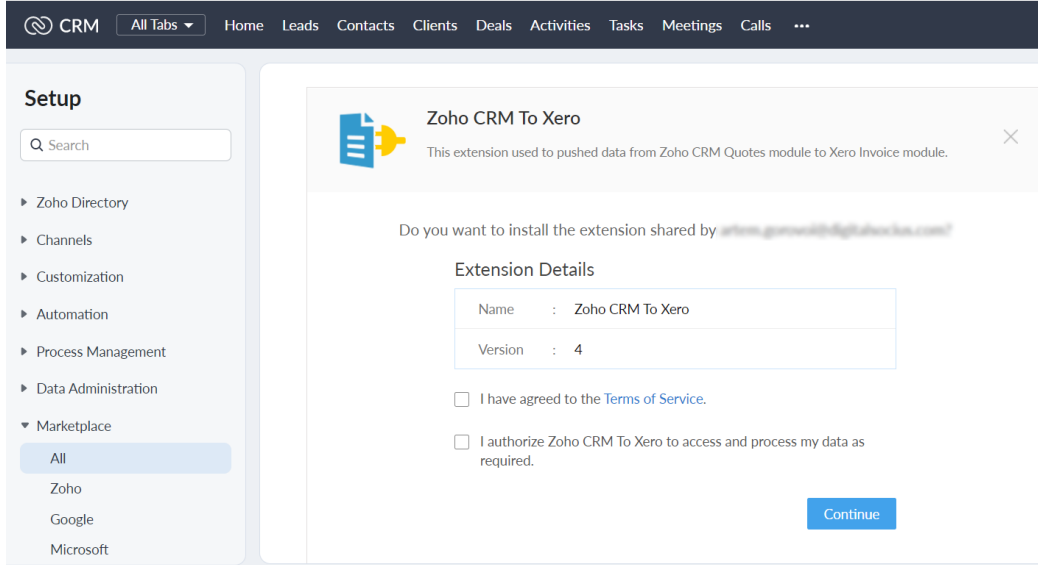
CRM All Tabs Home Leads Contacts Clients Deals Activities Tasks Meetings Calls •••

Setup

Search

Zoho Directory
Channels
Customization
Automation
Process Management
Data Administration
Marketplace
All
Zoho
Google
Microsoft

Zoho CRM To Xero
This extension used to pushed data from Zoho CRM Quotes module to Xero Invoice module.

Do you want to install the extension shared by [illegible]?

Extension Details

| Name | : | Zoho CRM To Xero |
|---|---|---|
| Version | : | 4 |

I have agreed to the Terms of Service.

I authorize Zoho CRM To Xero to access and process my data as required.

Continue